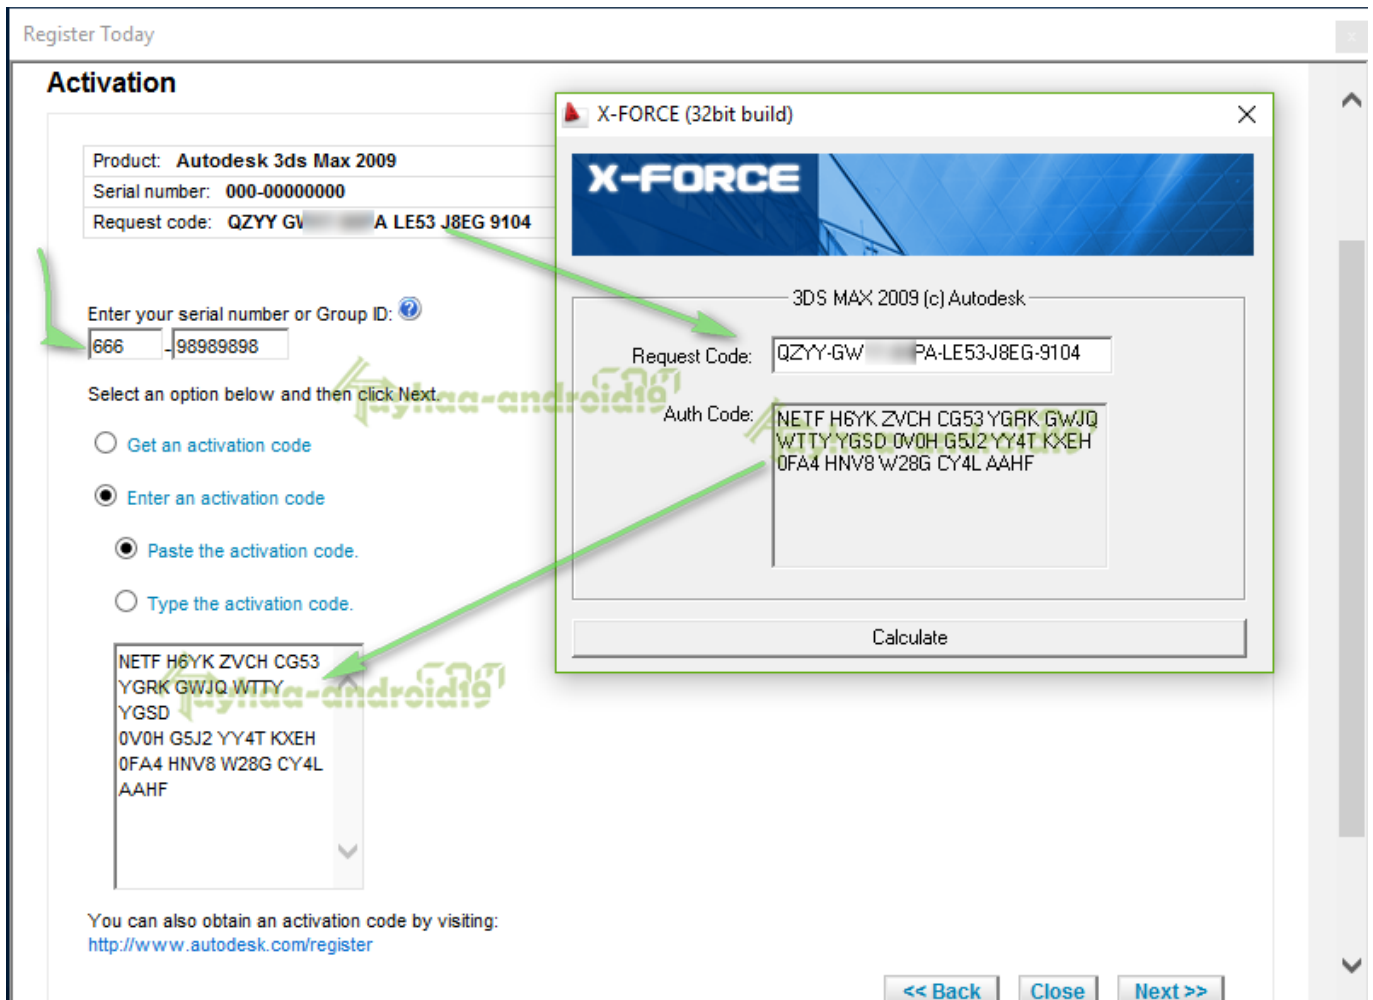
Register Today

Activation

Product: Autodesk 3ds Max 2009
Serial number: 000-00000000
Request code: QZYY GV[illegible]A LE53 J8EG 9104

Enter your serial number or Group ID:

666 - 98989898

Select an option below and then click Next.

Get an activation code

Enter an activation code

Paste the activation code.

Type the activation code.

NETF H6YK ZVCH CG53
YGRK GWJQ WTTY
YGSD
0V0H G5J2 YY4T KXEH
0FA4 HNV8 W28G CY4L
AAHF

You can also obtain an activation code by visiting:
http://www.autodesk.com/register

<< Back Close Next >>

X-FORCE (32bit build)

X-FORCE

3DS MAX 2009 (c) Autodesk

Request Code: QZYY-GW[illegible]PA-LE53-J8EG-9104

Auth Code: NETF H6YK ZVCH CG53 YGRK GWJQ WTTY YGSD 0V0H G5J2 YY4T KXEH 0FA4 HNV8 W28G CY4L AAHF

Calculate

faylaa-android19